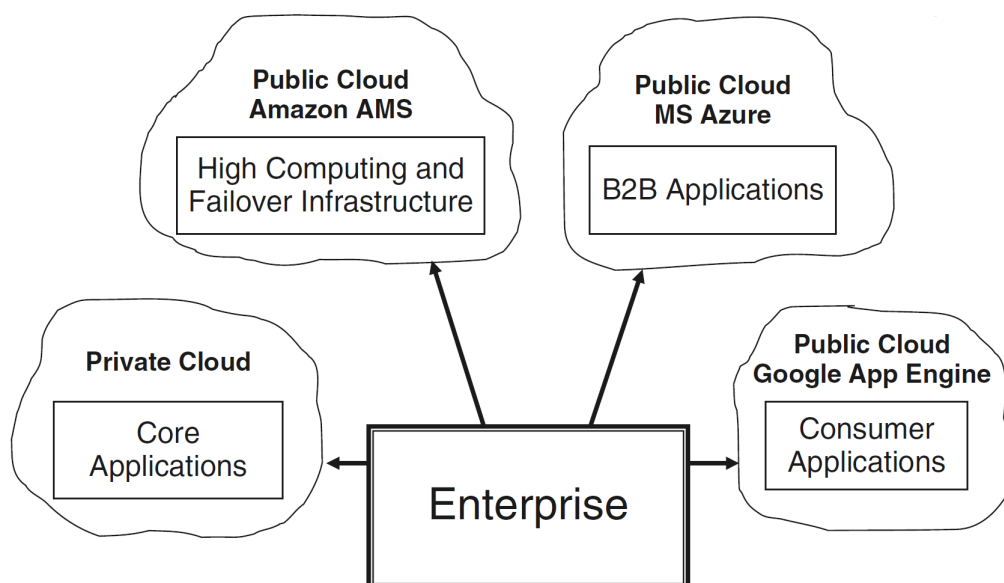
Public Cloud
Amazon AMS

High Computing and Failover Infrastructure

Public Cloud
MS Azure

B2B Applications

Private Cloud

Core Applications

Public Cloud
Google App Engine

Consumer Applications

Enterprise